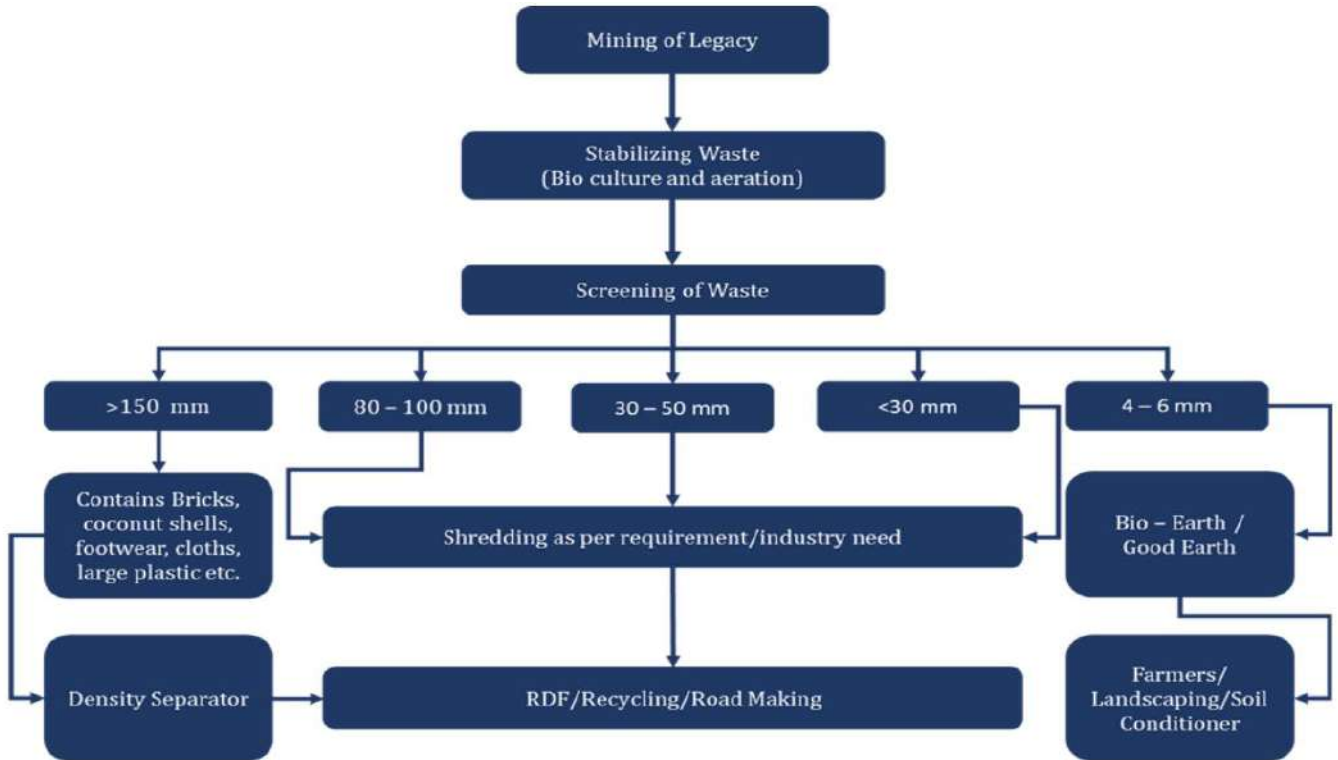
Mining of Legacy

Stabilizing Waste (Bio culture and aeration)

Screening of Waste

>150 mm

80 – 100 mm

30 – 50 mm

<30 mm

4 – 6 mm

Contains Bricks, coconut shells, footwear, cloths, large plastic etc.

Shredding as per requirement/industry need

Bio – Earth / Good Earth

Density Separator

RDF/Recycling/Road Making

Farmers/ Landscaping/Soil Conditioner